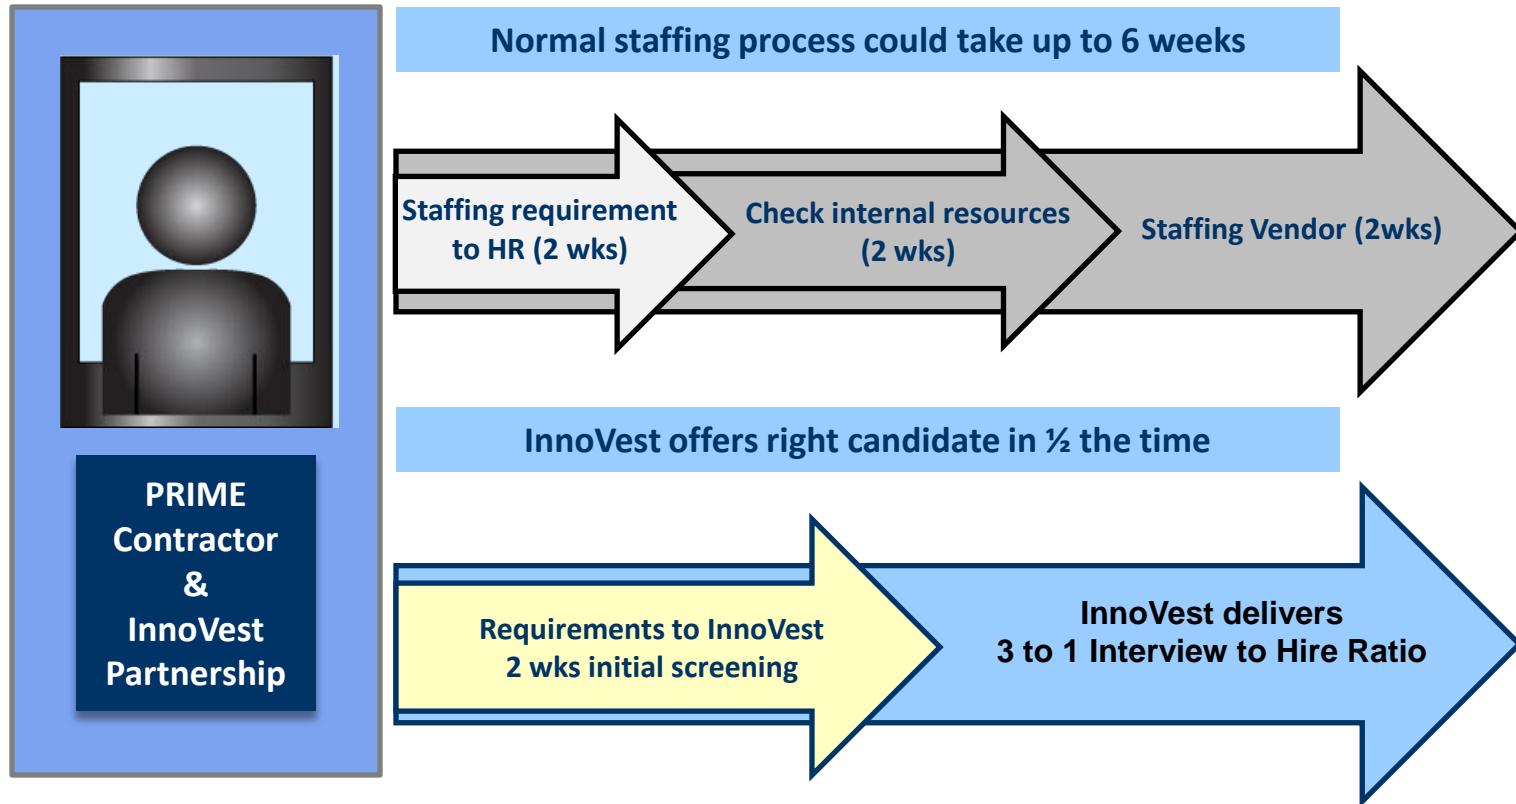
PRIME Contractor & InnoVest Partnership

Normal staffing process could take up to 6 weeks

Staffing requirement to HR (2 wks)

Check internal resources (2 wks)

Staffing Vendor (2wks)

InnoVest offers right candidate in ½ the time

Requirements to InnoVest 2 wks initial screening

InnoVest delivers 3 to 1 Interview to Hire Ratio